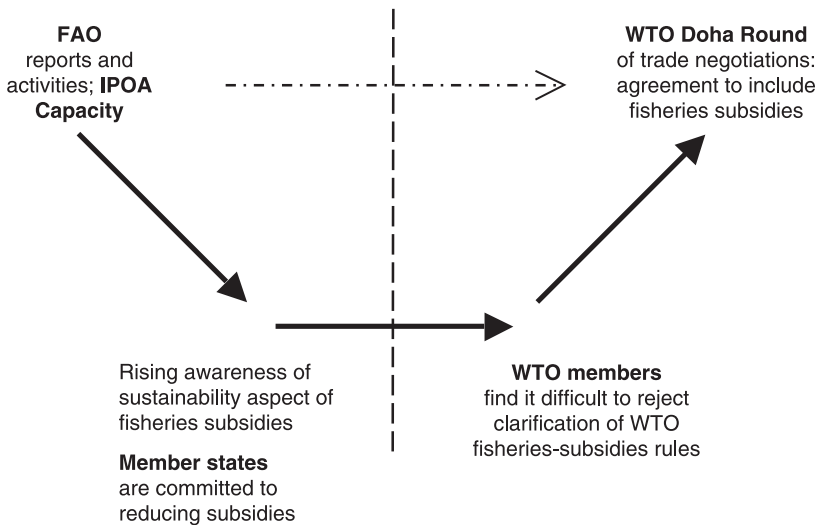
**FAO** reports and activities; **IPOA Capacity**

**WTO Doha Round** of trade negotiations: agreement to include fisheries subsidies

Rising awareness of sustainability aspect of fisheries subsidies

**Member states** are committed to reducing subsidies

**WTO members** find it difficult to reject clarification of WTO fisheries-subsidies rules